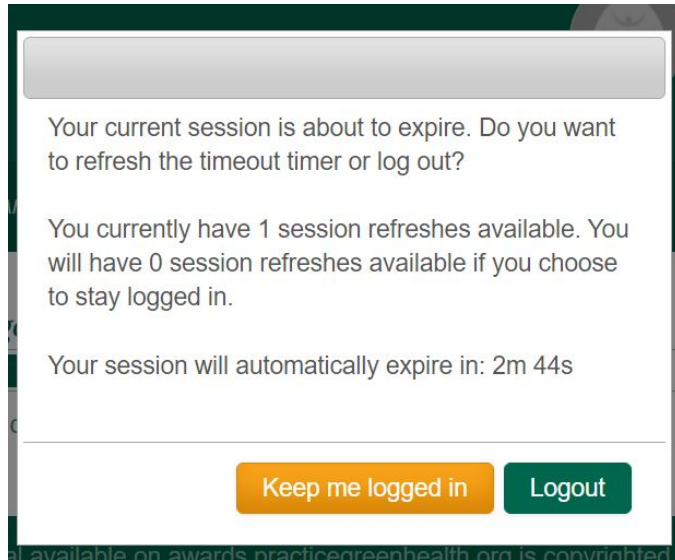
Your current session is about to expire. Do you want to refresh the timeout timer or log out?

You currently have 1 session refreshes available. You will have 0 session refreshes available if you choose to stay logged in.

Your session will automatically expire in: 2m 44s

Keep me logged in

Logout

al available on awards.practicegreenhealth.org is copyrighted